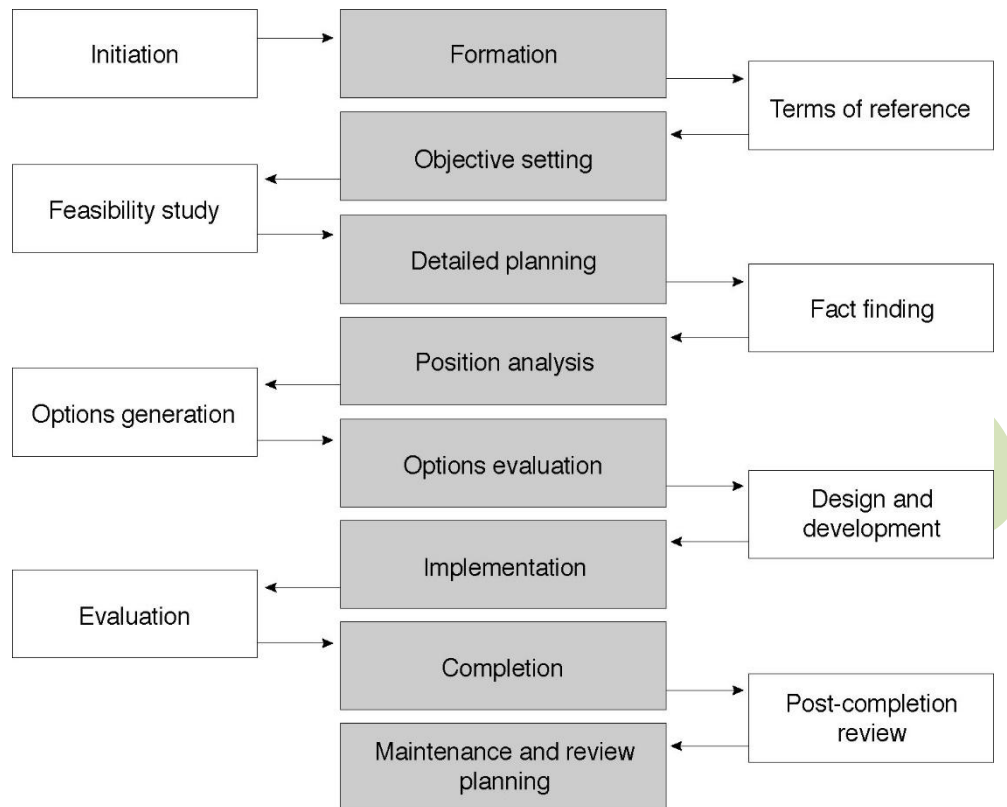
Initiation

Formation

Terms of reference

Objective setting

Feasibility study

Detailed planning

Fact finding

Position analysis

Options generation

Options evaluation

Design and development

Implementation

Evaluation

Completion

Post-completion review

Maintenance and review planning